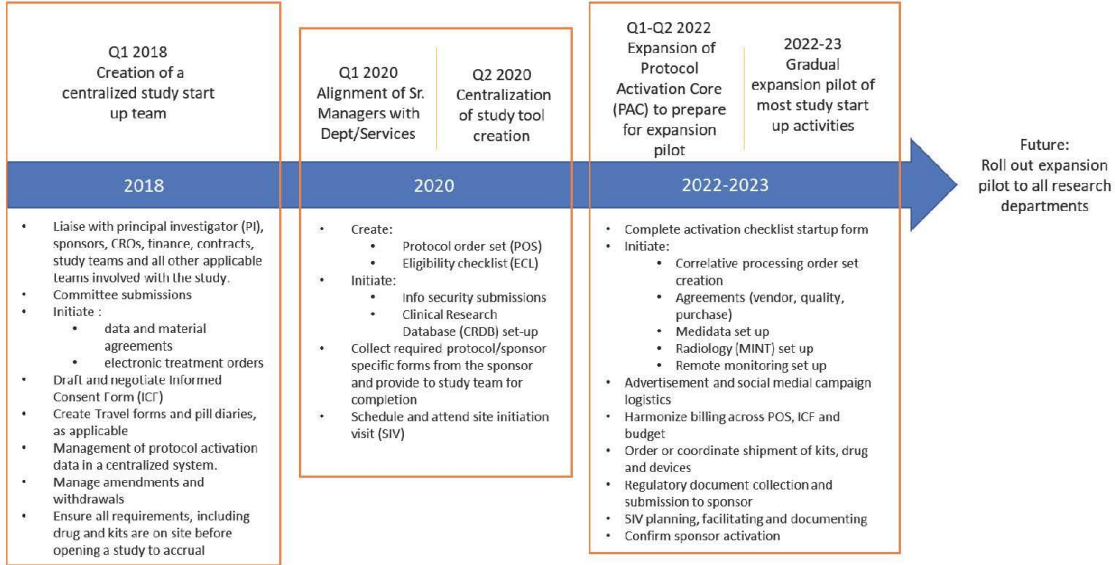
Q1 2018
Creation of a centralized study start up team

2018

- Liaise with principal investigator (PI), sponsors, CROs, finance, contracts, study teams and all other applicable teams involved with the study.
- Committee submissions
- Initiate :
  - data and material agreements
  - electronic treatment orders
- Draft and negotiate Informed Consent Form (ICF)
- Create Travel forms and pill diaries, as applicable
- Management of protocol activation data in a centralized system.
- Manage amendments and withdrawals
- Ensure all requirements, including drug and kits are on site before opening a study to accrual

Q1 2020
Alignment of Sr. Managers with Dept/Services

Q2 2020
Centralization of study tool creation

2020

- Create:
  - Protocol order set (POS)
  - Eligibility checklist (ECL)
- Initiate:
  - Info security submissions
  - Clinical Research Database (CRDB) set-up
- Collect required protocol/sponsor specific forms from the sponsor and provide to study team for completion
- Schedule and attend site initiation visit (SIV)

Q1-Q2 2022
Expansion of Protocol Activation Core (PAC) to prepare for expansion pilot

2022-23
Gradual expansion pilot of most study start up activities

2022-2023

- Complete activation checklist startup form
- Initiate:
  - Correlative processing order set creation
  - Agreements (vendor, quality, purchase)
  - Medidata set up
  - Radiology (MINT) set up
  - Remote monitoring set up
- Advertisement and social medial campaign logistics
- Harmonize billing across POS, ICF and budget
- Order or coordinate shipment of kits, drug and devices
- Regulatory document collection and submission to sponsor
- SIV planning, facilitating and documenting
- Confirm sponsor activation

Future:
Roll out expansion pilot to all research departments